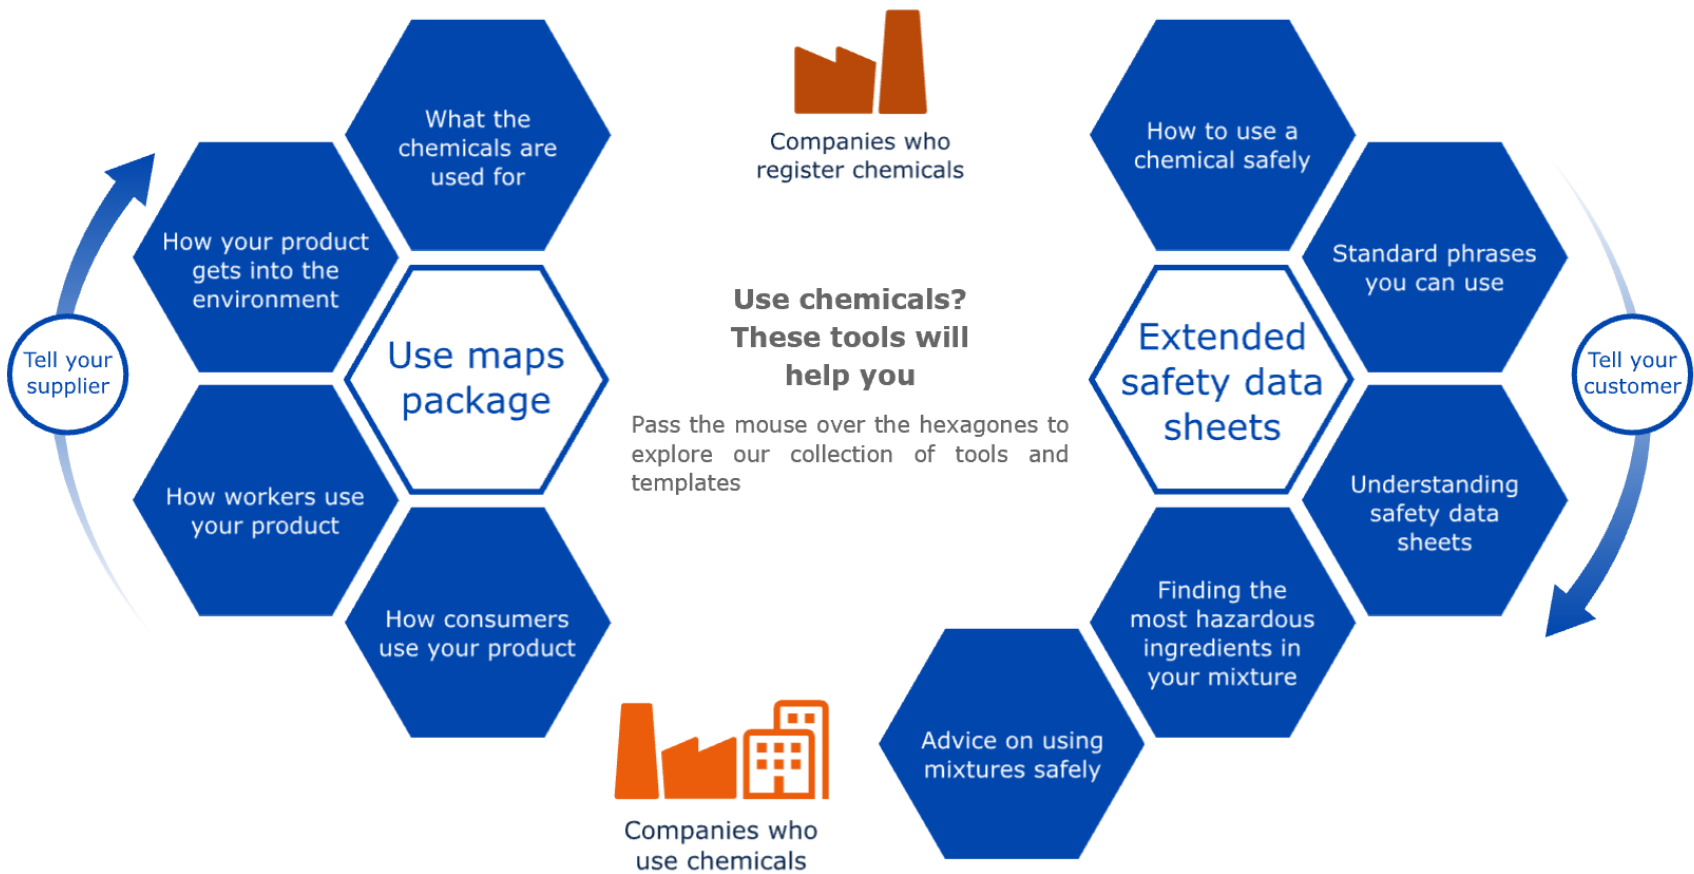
Companies who register chemicals

Tell your supplier

What the chemicals are used for

How your product gets into the environment

Use maps package

How workers use your product

How consumers use your product

Use chemicals? These tools will help you

Pass the mouse over the hexagones to explore our collection of tools and templates

How to use a chemical safely

Standard phrases you can use

Extended safety data sheets

Understanding safety data sheets

Finding the most hazardous ingredients in your mixture

Advice on using mixtures safely

Tell your customer

Companies who use chemicals